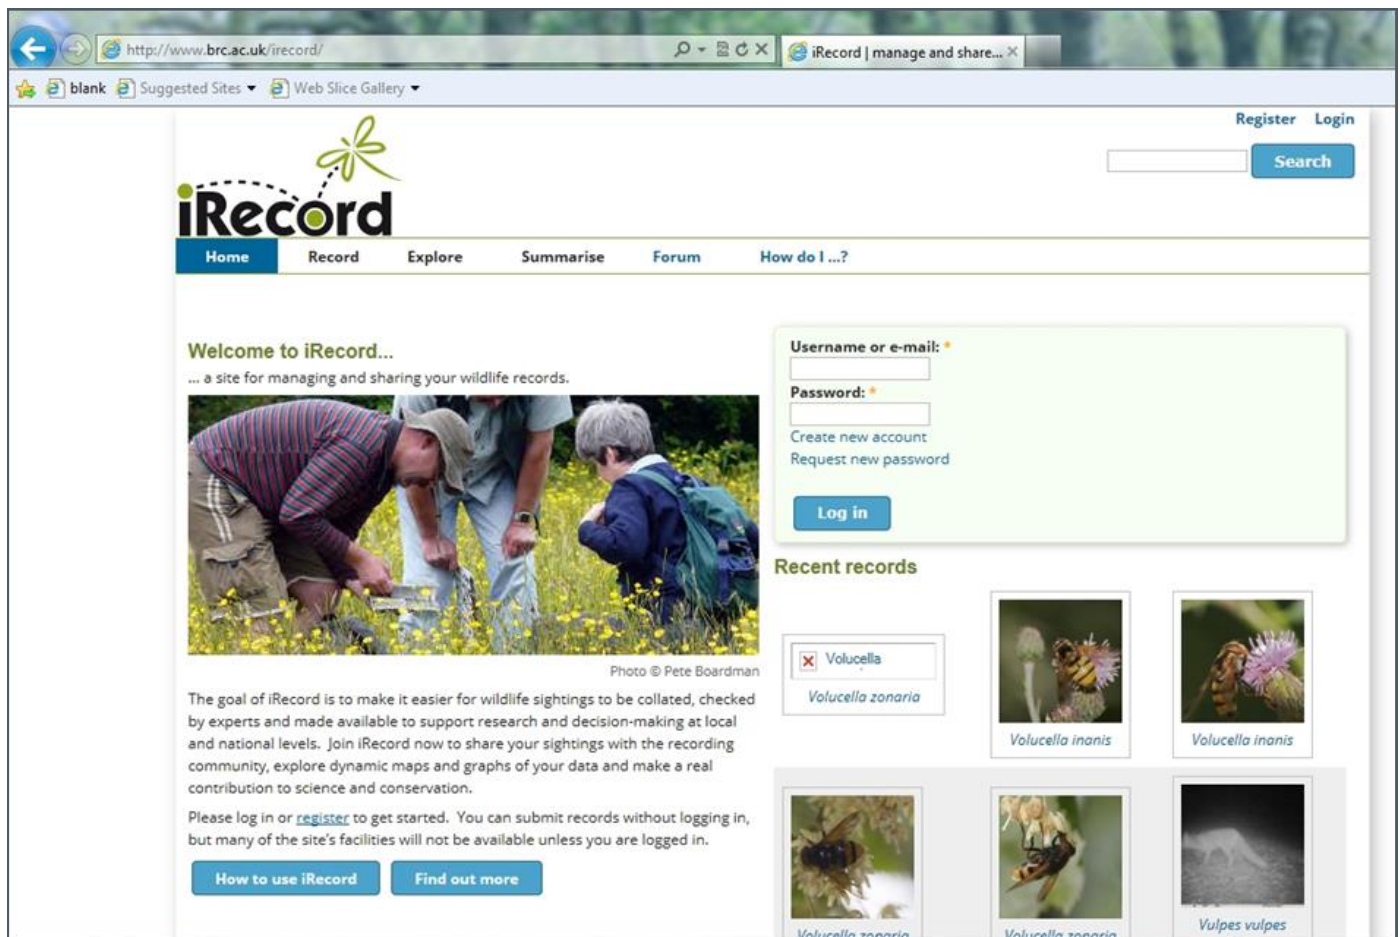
http://www.brc.ac.uk/irecord/

iRecord | manage and share...

blank Suggested Sites Web Slice Gallery

Register Login

Search

iRecord

Home Record Explore Summarise Forum How do I ...?

Welcome to iRecord...

... a site for managing and sharing your wildlife records.

Photo © Pete Boardman

The goal of iRecord is to make it easier for wildlife sightings to be collated, checked by experts and made available to support research and decision-making at local and national levels. Join iRecord now to share your sightings with the recording community, explore dynamic maps and graphs of your data and make a real contribution to science and conservation.

Please log in or register to get started. You can submit records without logging in, but many of the site's facilities will not be available unless you are logged in.

How to use iRecord Find out more

Username or e-mail: *

Password: *

Create new account

Request new password

Log in

Recent records

Volucella

Volucella zonaria

Volucella inanis

Volucella inanis

Volucella zonaria

Volucella zonaria

Vulpes vulpes